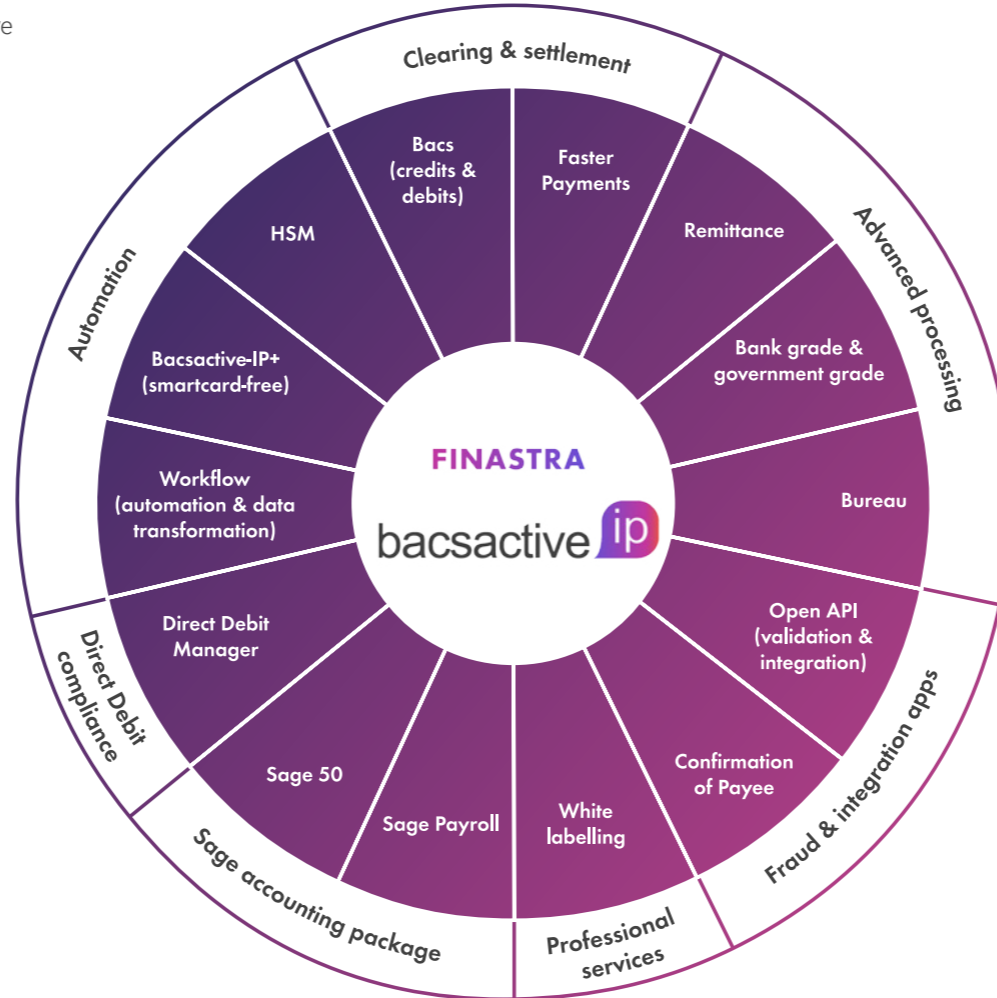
e

Clearing & settlement

Bacs (credits & debits)

Faster Payments

Advanced processing

Remittance

Bank grade & government grade

Bureau

Fraud & integration apps

Open API (validation & integration)

Confirmation of Payee

Professional services

White labelling

Sage accounting package

Sage Payroll

Sage 50

Direct Debit compliance

Direct Debit Manager

Automation

Workflow (automation & data transformation)

Bacsactive-IP+ (smartcard-free)

HSM

FINASTRA

bacsactive ip